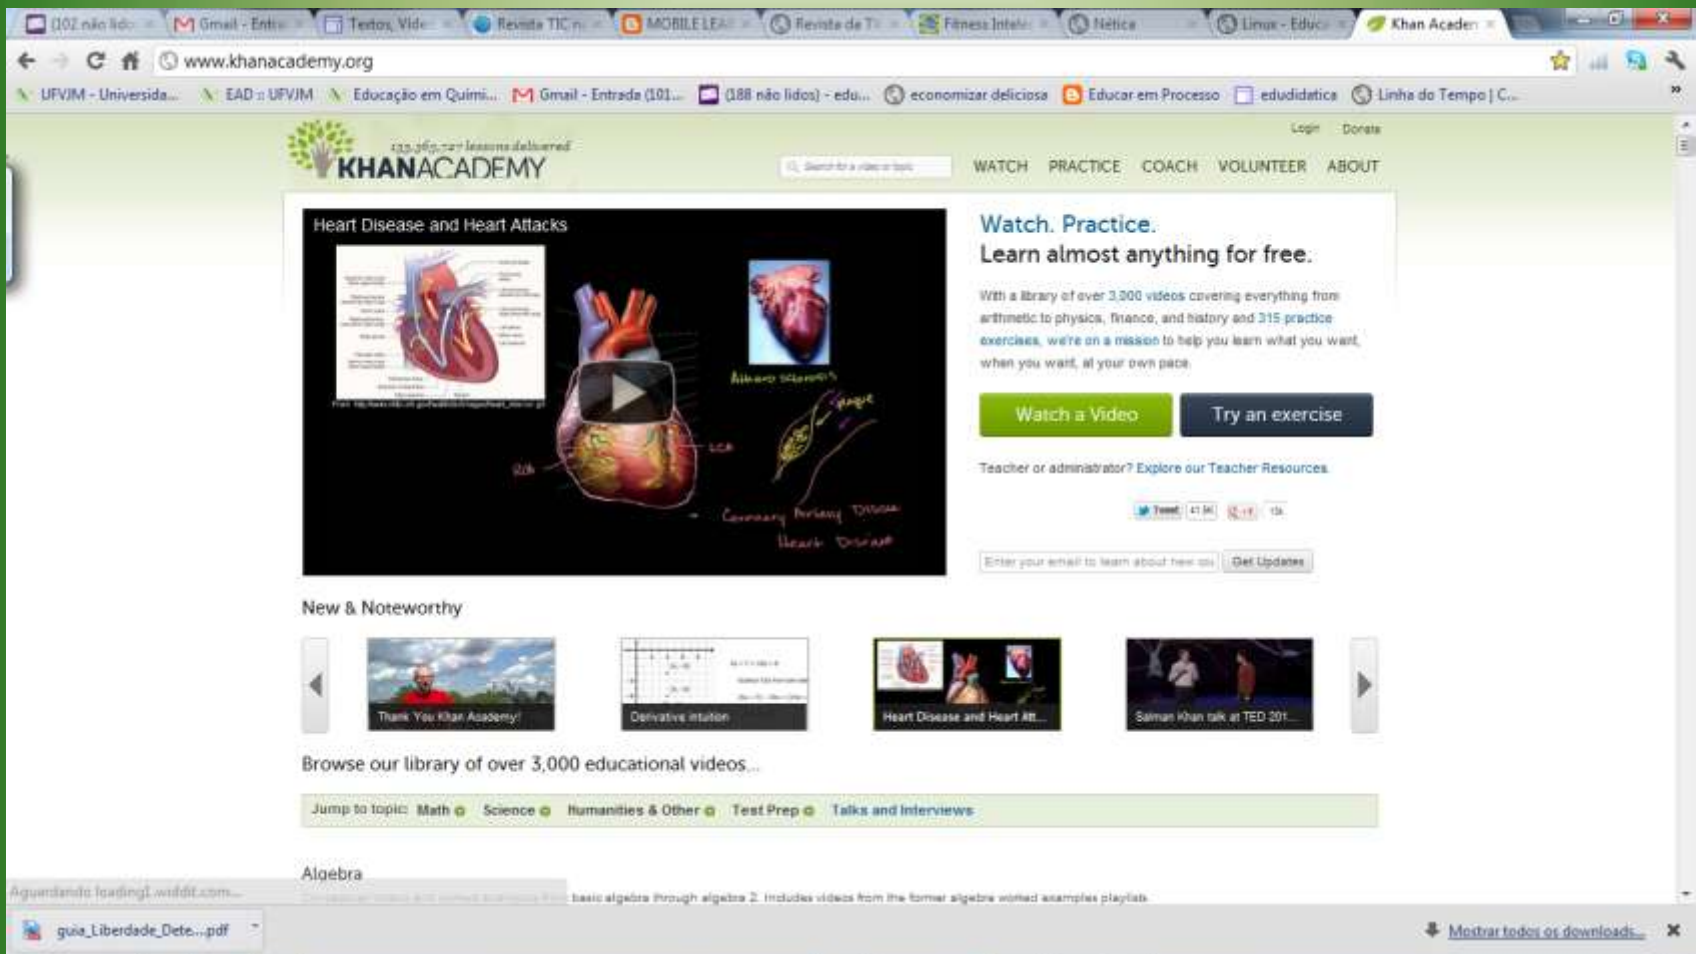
(102 não lidos | Gmail - Entra | Textos, Víde | Revista TIC n | MOBILE LEA | Revista da T | Fitness Intel | Nética | Linux - Educ | Khan Acaden

www.khanacademy.org

UFVJM - Universida... | EAD :: UFVJM | Educação em Quími... | Gmail - Entrada (101... | (188 não lidos) - edu... | economizar deliciosa | Educar em Processo | edudidatica | Linha do Tempo | C...

Login Donate

133,363,727 lessons delivered
KHANACADEMY

Search for a video or topic

WATCH PRACTICE COACH VOLUNTEER ABOUT

Heart Disease and Heart Attacks

Atherosclerosis
Plaque
LCA
RCA
Coronary Artery Disease
Heart Disease

Watch. Practice.
Learn almost anything for free.

With a library of over 3,000 videos covering everything from arithmetic to physics, finance, and history and 315 practice exercises, we're on a mission to help you learn what you want, when you want, at your own pace.

Watch a Video

Try an exercise

Teacher or administrator? Explore our Teacher Resources.

Tweet 41.9K +1 13k

Enter your email to learn about new stu | Get Updates

New & Noteworthy

Thank You Khan Academy!
Derivative intuition
Heart Disease and Heart Att...
Salman Khan talk at TED 201...

Browse our library of over 3,000 educational videos...

Jump to topic: Math Science Humanities & Other Test Prep Talks and Interviews

Algebra

Aguardando loading1.widdit.com...

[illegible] basic algebra through algebra 2. Includes videos from the former algebra worked examples playlist.

guia_Liberdade_Dete....pdf

Mostrar todos os downloads...